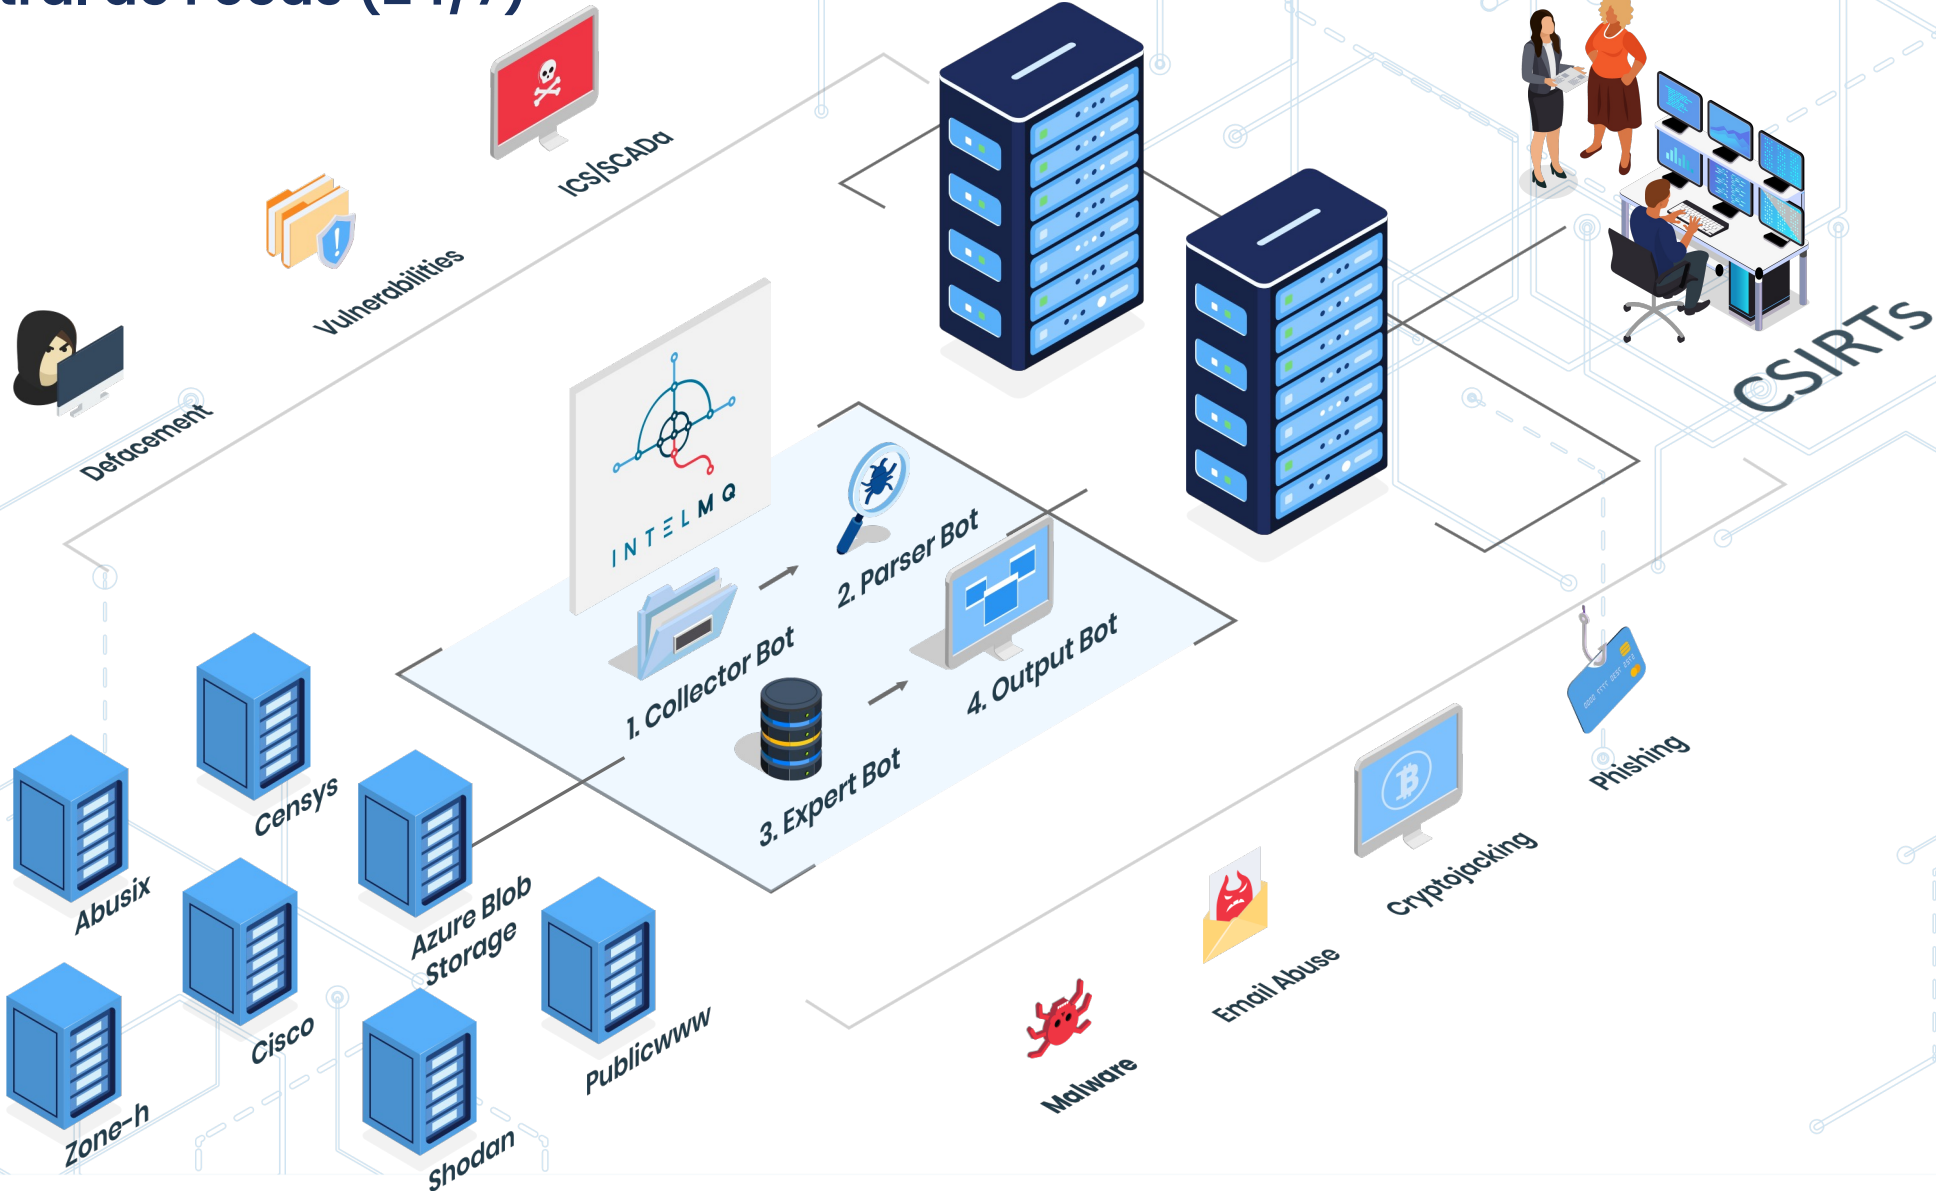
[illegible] Feeds (24/7)

ICS/SCADA

Vulnerabilities

Defacement

CSIRTs

INTELMQ

2. Parser Bot

1. Collector Bot

4. Output Bot

3. Expert Bot

Censys

Abusix

Azure Blob Storage

Cisco

Publicwww

Zone-h

Shodan

Phishing

Cryptojacking

Email Abuse

Malware